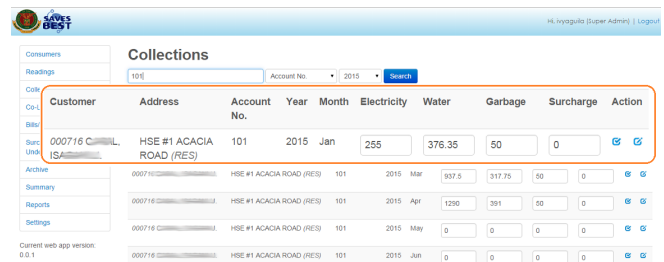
SAVES BEST

Hi, ivyaguila (Super Admin) | Logout

Consumers
Readings
Colle
Co-L
Bills/
Surc Undo
Archive
Summary
Reports
Settings

Current web app version: 0.0.1

Collections

101 | Account No. | 2015 | Search

| Customer | Address | Account No. | Year | Month | Electricity | Water | Garbage | Surcharge | Action |
|---|---|---|---|---|---|---|---|---|---|
| 000716 C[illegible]L, ISA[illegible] | HSE #1 ACACIA ROAD (RES) | 101 | 2015 | Jan | 255 | 376.35 | 50 | 0 | |
| 000716 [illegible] | HSE #1 ACACIA ROAD (RES) | 101 | 2015 | Mar | 937.5 | 317.75 | 50 | 0 | |
| 000716 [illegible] | HSE #1 ACACIA ROAD (RES) | 101 | 2015 | Apr | 1290 | 391 | 50 | 0 | |
| 000716 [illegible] | HSE #1 ACACIA ROAD (RES) | 101 | 2015 | May | 0 | 0 | 0 | 0 | |
| 000716 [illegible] | HSE #1 ACACIA ROAD (RES) | 101 | 2015 | Jun | 0 | 0 | 0 | 0 | |